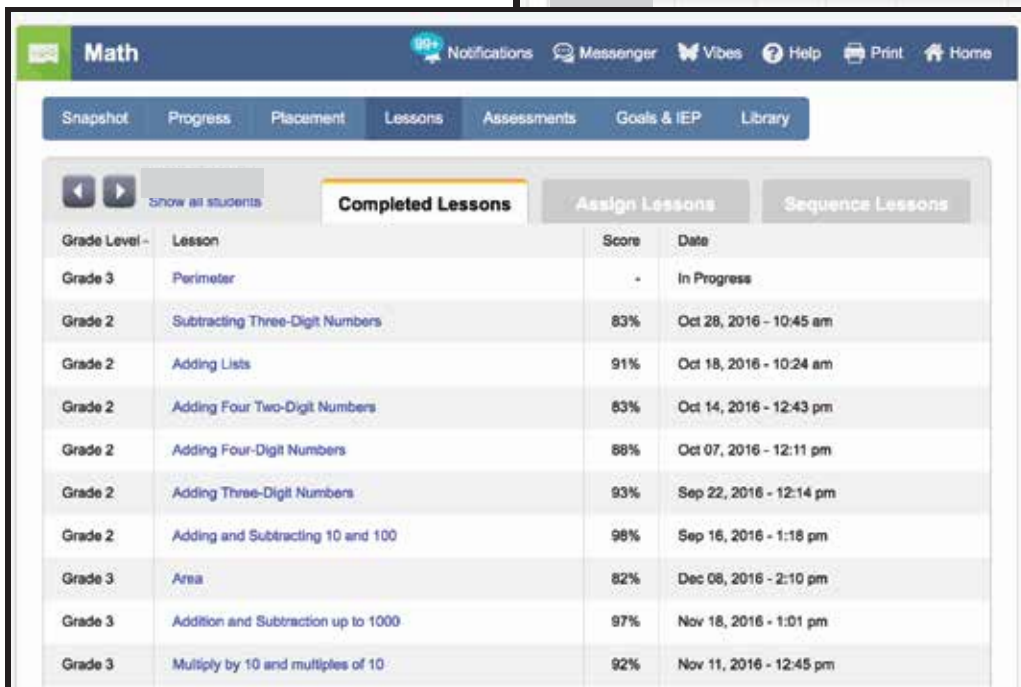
Math

99+ Notifications Messenger Vibes Help Print Home

Snapshot Progress Placement Lessons Assessments Goals & IEP Library

Show all students

Completed Lessons

Assign Lessons

Sequence Lessons

| Grade Level | Lesson | Score | Date |
|---|---|---|---|
| Grade 3 | Perimeter | - | In Progress |
| Grade 2 | Subtracting Three-Digit Numbers | 83% | Oct 28, 2016 - 10:45 am |
| Grade 2 | Adding Lists | 91% | Oct 18, 2016 - 10:24 am |
| Grade 2 | Adding Four Two-Digit Numbers | 83% | Oct 14, 2016 - 12:43 pm |
| Grade 2 | Adding Four-Digit Numbers | 88% | Oct 07, 2016 - 12:11 pm |
| Grade 2 | Adding Three-Digit Numbers | 93% | Sep 22, 2016 - 12:14 pm |
| Grade 2 | Adding and Subtracting 10 and 100 | 98% | Sep 16, 2016 - 1:18 pm |
| Grade 3 | Area | 82% | Dec 08, 2016 - 2:10 pm |
| Grade 3 | Addition and Subtraction up to 1000 | 97% | Nov 18, 2016 - 1:01 pm |
| Grade 3 | Multiply by 10 and multiples of 10 | 92% | Nov 11, 2016 - 12:45 pm |